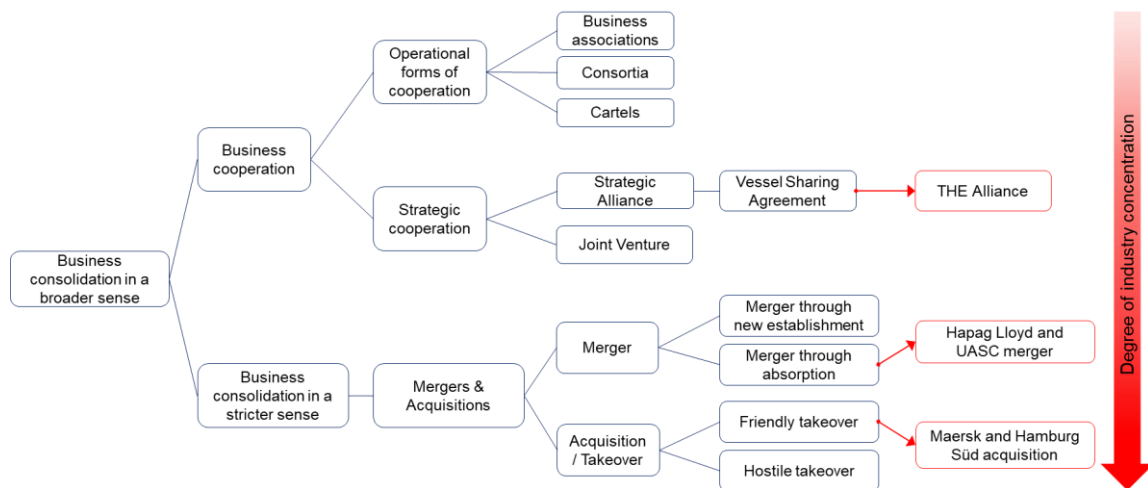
Business consolidation in a broader sense

Business cooperation

Operational forms of cooperation

Business associations

Consortia

Cartels

Strategic cooperation

Strategic Alliance

Vessel Sharing Agreement

THE Alliance

Joint Venture

Business consolidation in a stricter sense

Mergers & Acquisitions

Merger

Merger through new establishment

Merger through absorption

Hapag Lloyd and UASC merger

Acquisition / Takeover

Friendly takeover

Maersk and Hamburg Süd acquisition

Hostile takeover

Degree of industry concentration